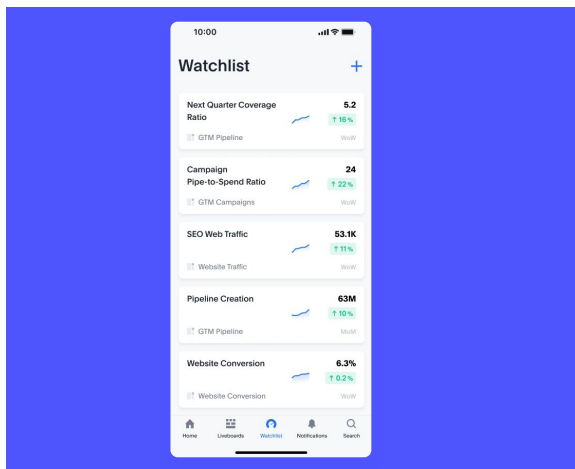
10:00

Watchlist

+

Next Quarter Coverage Ratio
5.2
↑ 16%
GTM Pipeline
WoW

Campaign Pipe-to-Spend Ratio
24
↑ 22%
GTM Campaigns
WoW

SEO Web Traffic
53.1K
↑ 11%
Website Traffic
WoW

Pipeline Creation
63M
↑ 10%
GTM Pipeline
MoM

Website Conversion
6.3%
↑ 0.2%
Website Conversion
WoW

Home
Liveboards
Watchlist
Notifications
Search